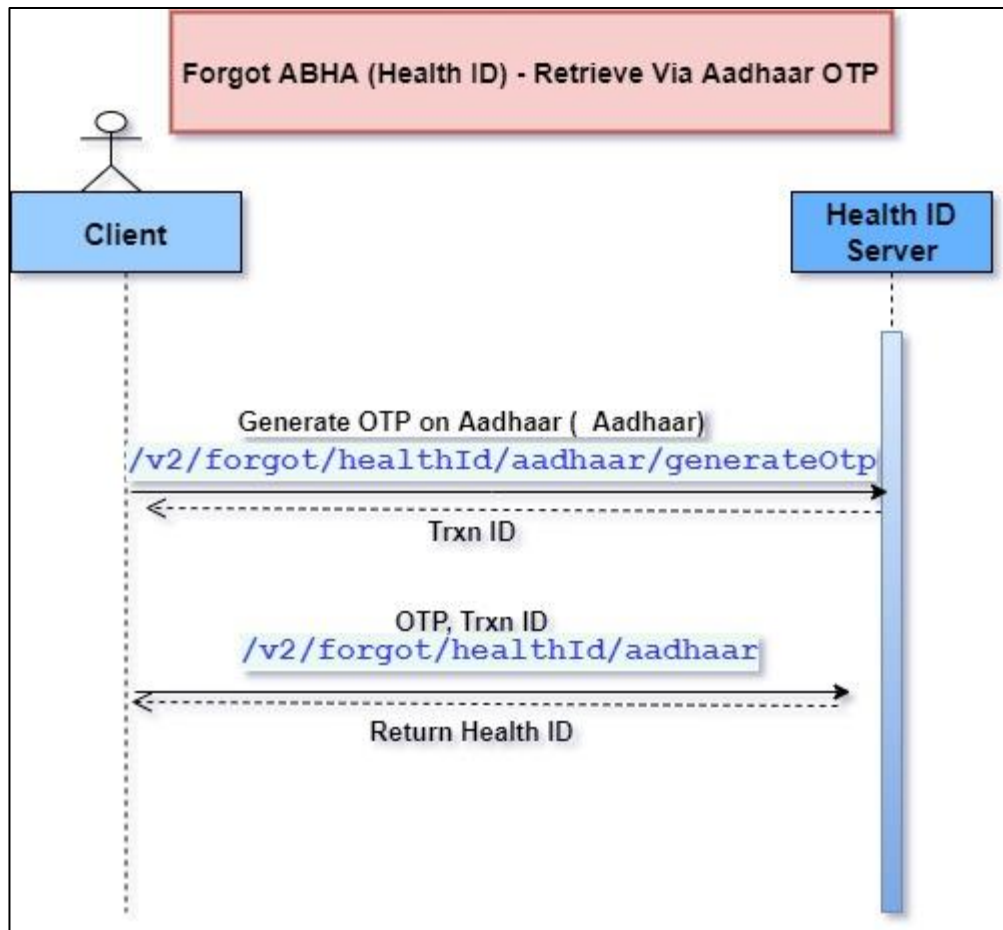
Forgot ABHA (Health ID) - Retrieve Via Aadhaar OTP

Client

Health ID Server

Generate OTP on Aadhaar ( Aadhaar)
/v2/forgot/healthId/aadhaar/generateOtp

Trxn ID

OTP, Trxn ID
/v2/forgot/healthId/aadhaar

Return Health ID